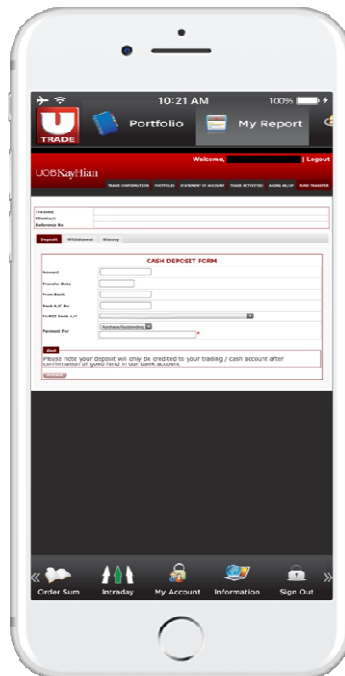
10:21 AM
100%

U TRADE

Portfolio

My Report

Welcome, | Logout

UOBKayHian

TRADE CONFIRMATION | PORTFOLIO | STATEMENT OF ACCOUNT | TRADE ACTIVITIES | AGING MI/UP | FUND TRANSFER

Trading
Cheating A/c
Reference No

Deposit | Withdrawal | History

CASH DEPOSIT FORM

Amount
Transfer Date
From Bank
Bank A/C No
To UOB Bank A/C
Payment For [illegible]

Submit

Please note your deposit will only be credited to your trading / cash account after confirmation of good fund in our bank account.

Order Sum | Intraday | My Account | Information | Sign Out